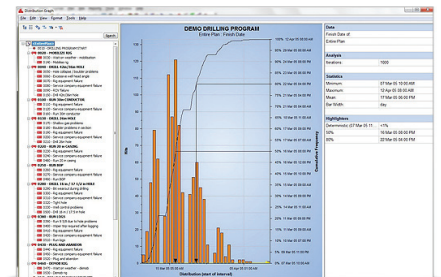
Distribution Graph

File Edit View Format Tools Help

Search

DEMO DRILLING PROGRAM

Entire Plan : Finish Date

Hits

Cumulative Frequency

Distribution (start of interval)

| Data | |
|---|---|
| Finish Date of | |
| Entire Plan | |

| Analysis | |
|---|---|
| Iterations | 1000 |

| Statistics | |
|---|---|
| Minimum | 07 Mar 05 00:00 AM |
| Maximum | 11 Apr 05 00:00 PM |
| Mean | 11 Mar 05 00:00 PM |
| Bar Width | day |

| Highlighters | |
|---|---|
| Deterministic (07 Mar 05 11 | <1% |
| 50% | 15 Mar 05 00:00 AM |
| 80% | 19 Mar 05 00:00 AM |

100% 12 Apr 05 00:00 AM

95% 01 Apr 05 00:00 AM

90% 26 Mar 05 00:00 AM

85% 24 Mar 05 00:00 AM

80% 19 Mar 05 00:00 AM

75% 18 Mar 05 00:00 AM

70% 17 Mar 05 00:00 AM

65% 17 Mar 05 00:00 AM

60% 16 Mar 05 00:00 AM

55% 16 Mar 05 00:00 AM

50% 15 Mar 05 00:00 AM

45% 15 Mar 05 00:00 AM

40% 14 Mar 05 00:00 AM

35% 14 Mar 05 00:00 AM

30% 13 Mar 05 00:00 AM

25% 13 Mar 05 00:00 AM

20% 12 Mar 05 00:00 AM

15% 11 Mar 05 00:00 AM

10% 11 Mar 05 00:00 AM

5% 10 Mar 05 00:00 AM

0% 07 Mar 05 00:00 AM

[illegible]